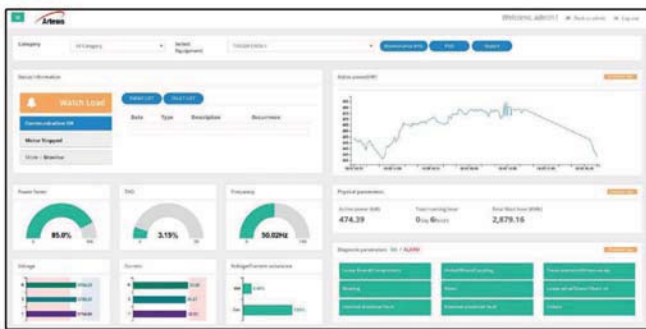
Artesis

Welcome, admin1 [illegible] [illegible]

Category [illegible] Select Equipment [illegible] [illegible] PDF Report

Device Information

Watch Load

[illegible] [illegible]

Communication OK

Motor Stopped

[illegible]

Date Type Description Occurrence

Active power(kW)

Power factor

85.0%

THD

3.15%

Frequency

50.02Hz

Physical parameters

Active power (kW)
474.39

Total running time
0 day 6 hours

Total Work time (kWh)
2,879.16

Voltage

Current

Voltage/Current unbalance

Diagnostic parameters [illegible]

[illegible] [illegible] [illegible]
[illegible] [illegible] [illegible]
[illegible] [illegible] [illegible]